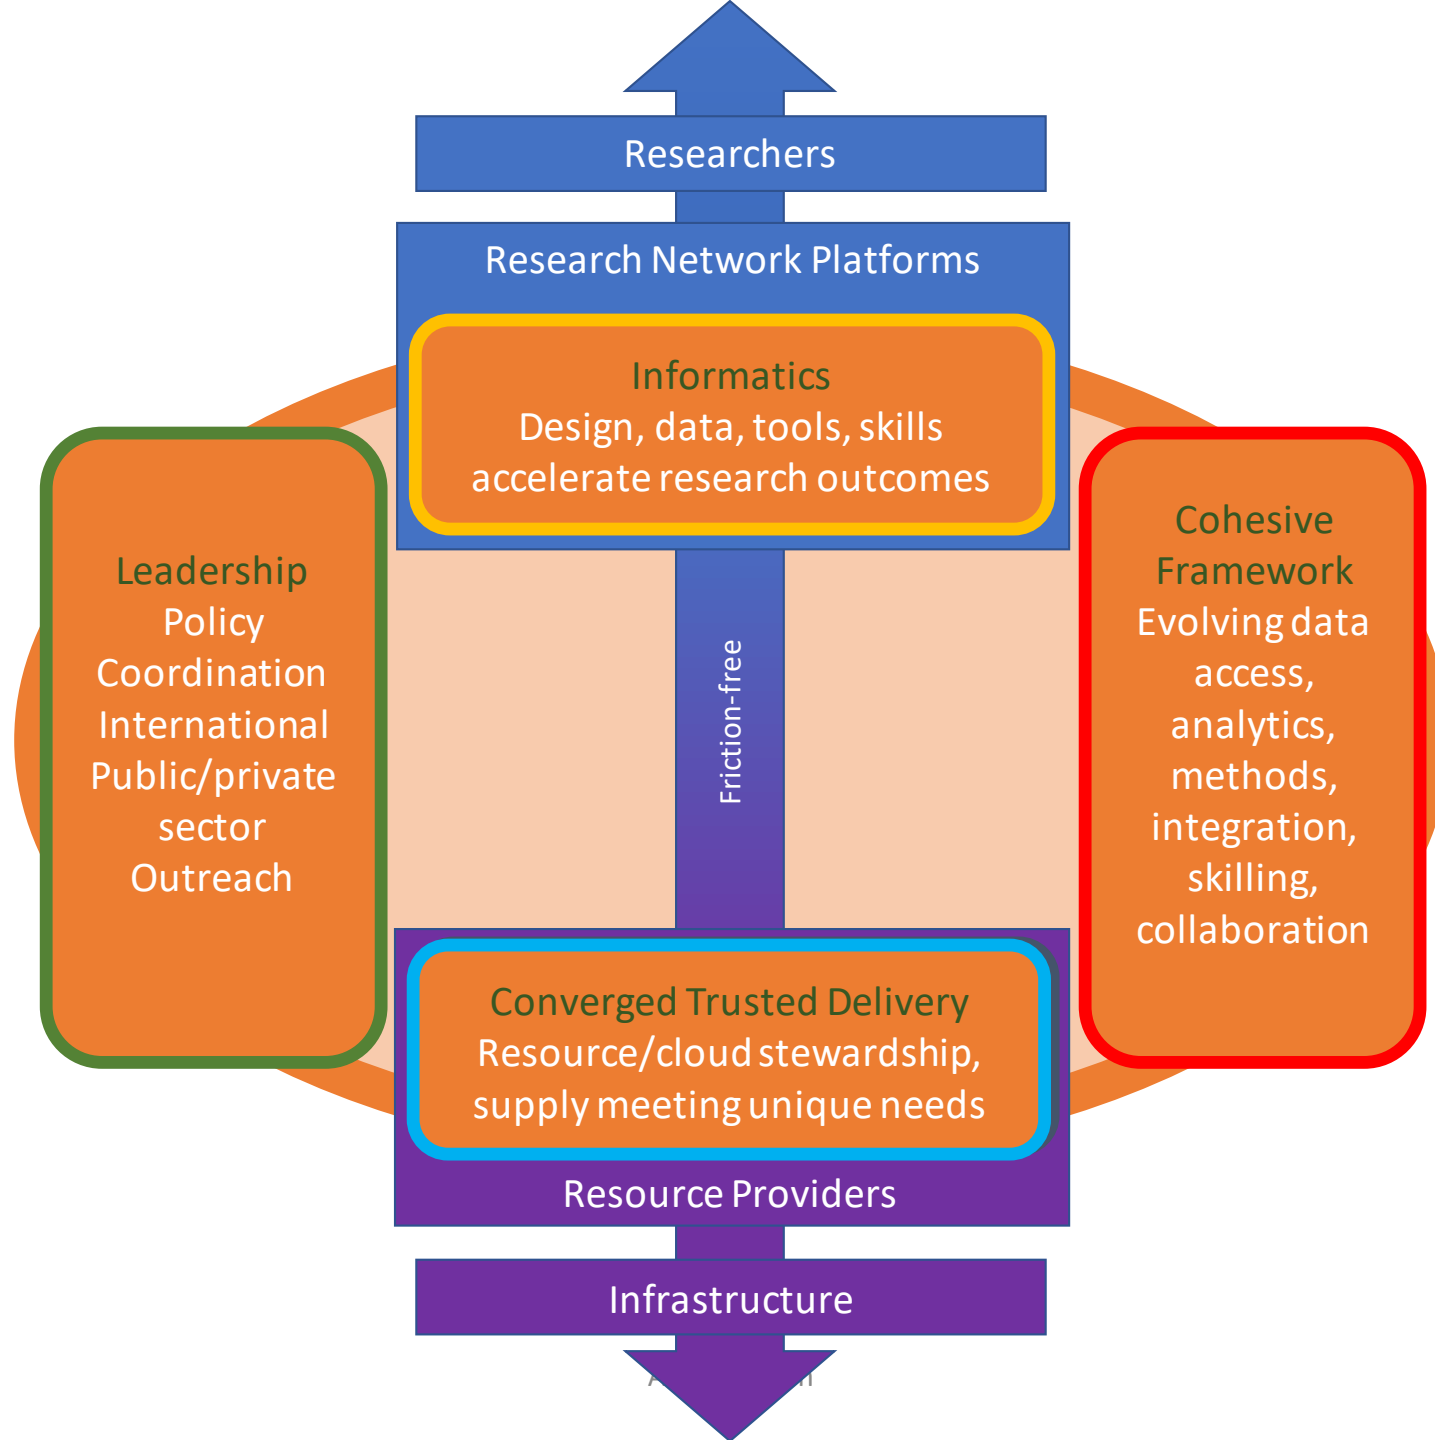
Researchers

Research Network Platforms

Informatics
Design, data, tools, skills
accelerate research outcomes

Leadership
Policy
Coordination
International
Public/private sector
Outreach

Friction-free

Cohesive Framework
Evolving data access, analytics, methods, integration, skilling, collaboration

Converged Trusted Delivery
Resource/cloud stewardship, supply meeting unique needs

Resource Providers

Infrastructure

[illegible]